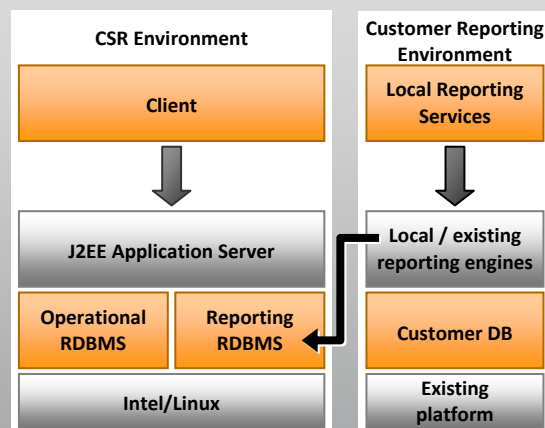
CSR Environment

Client

J2EE Application Server

Operational RDBMS

Reporting RDBMS

Intel/Linux

Customer Reporting Environment

Local Reporting Services

Local / existing reporting engines

Customer DB

Existing platform